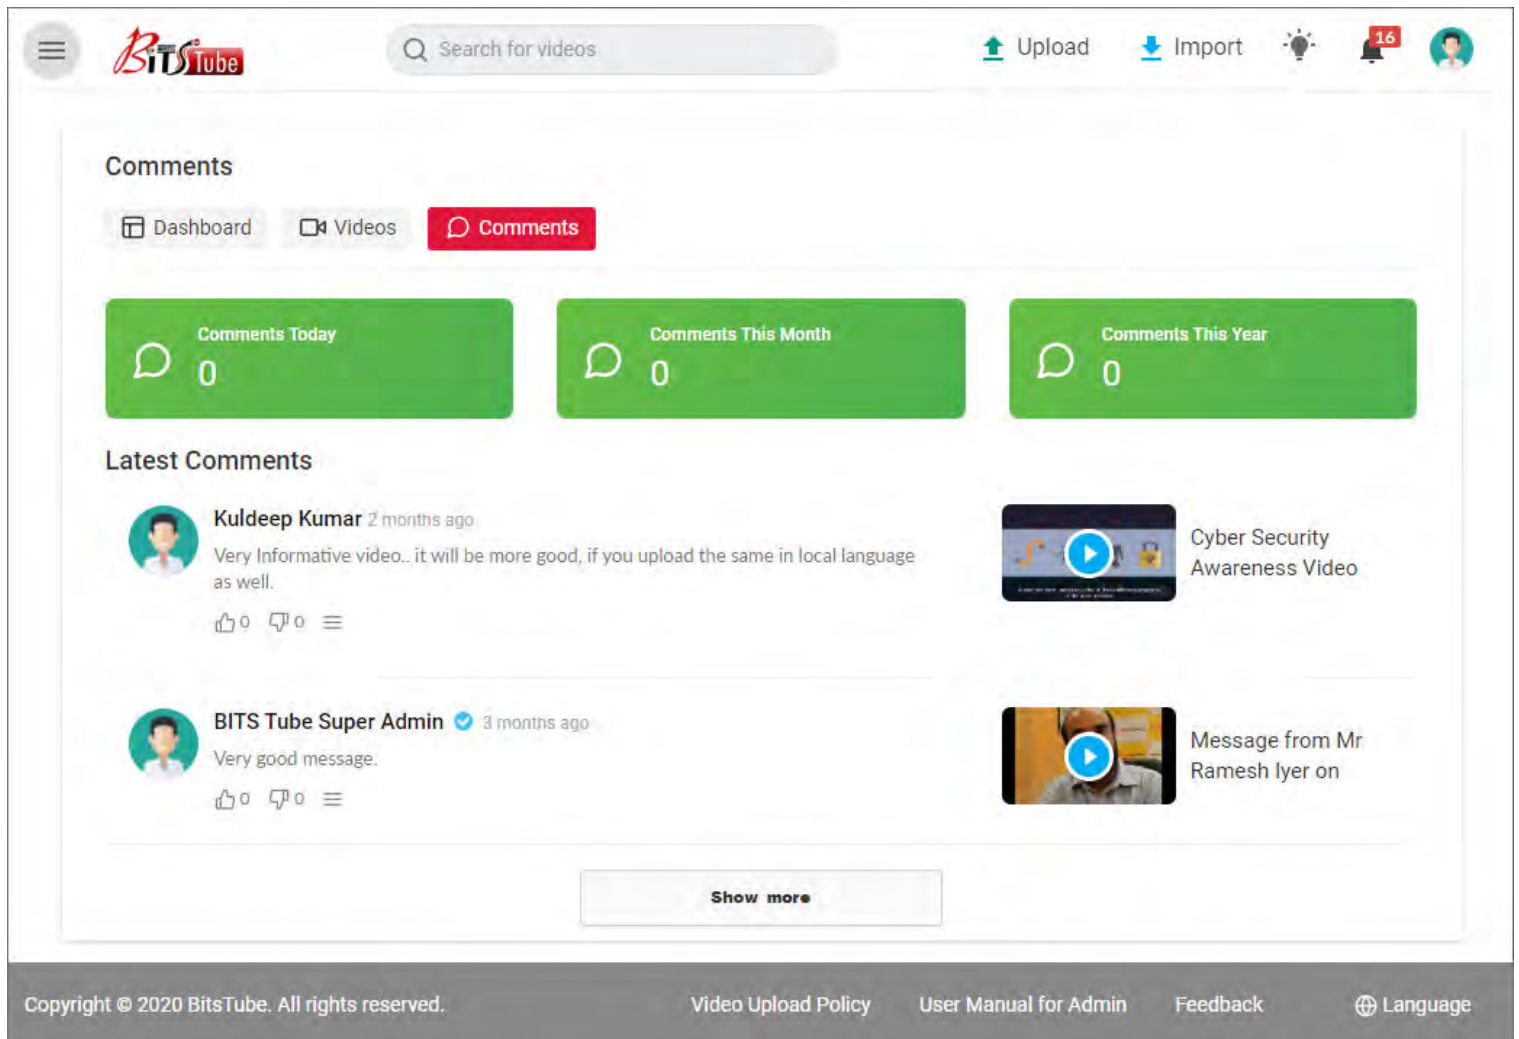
BitsTube

Search for videos

Upload Import 16

Comments

Dashboard Videos Comments

Comments Today
0

Comments This Month
0

Comments This Year
0

Latest Comments

Kuldeep Kumar 2 months ago
Very Informative video.. it will be more good, if you upload the same in local language as well.
0 0

Cyber Security Awareness Video

BITS Tube Super Admin 3 months ago
Very good message.
0 0

Message from Mr Ramesh Iyer on

Show more

Copyright © 2020 BitsTube. All rights reserved.

Video Upload Policy User Manual for Admin Feedback Language